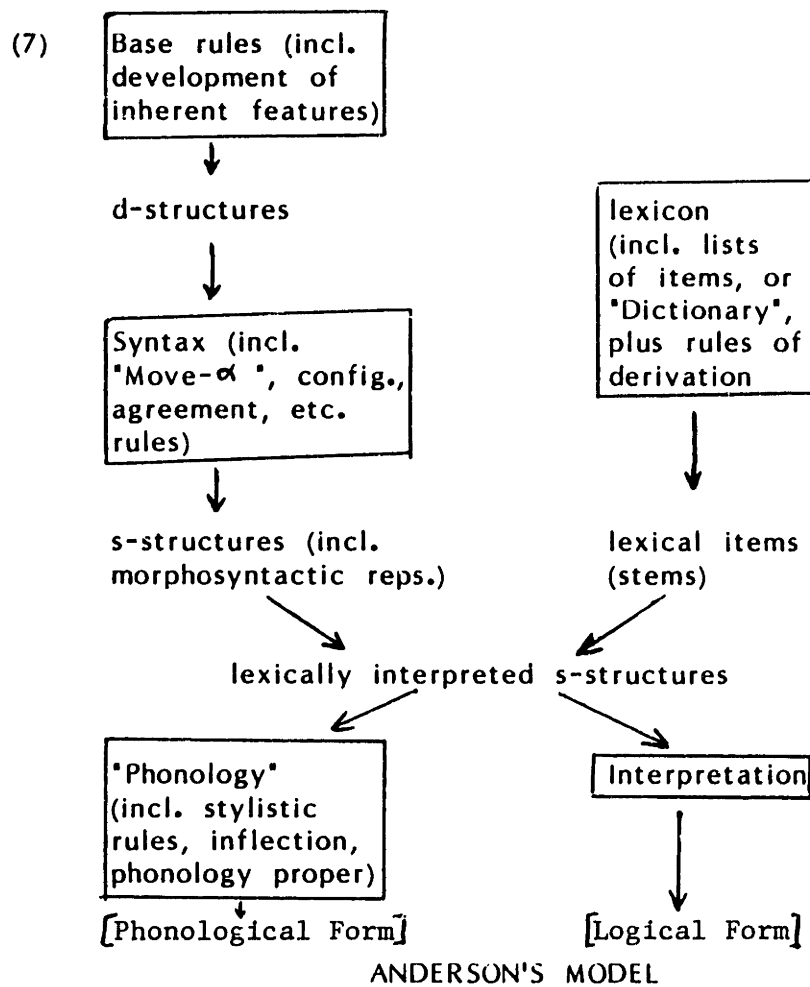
(7)

Base rules (incl. development of inherent features)

d-structures

lexicon (incl. lists of items, or "Dictionary", plus rules of derivation

Syntax (incl. "Move-$\alpha$", config., agreement, etc. rules)

s-structures (incl. morphosyntactic reps.)

lexical items (stems)

lexically interpreted s-structures

"Phonology" (incl. stylistic rules, inflection, phonology proper)

Interpretation

[Phonological Form]

[Logical Form]

ANDERSON'S MODEL